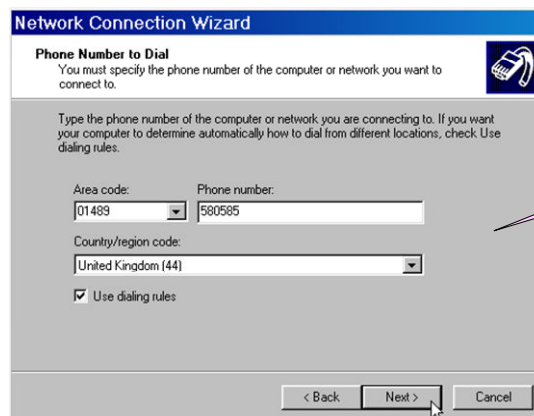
Network Connection Wizard

Phone Number to Dial
You must specify the phone number of the computer or network you want to connect to.

Type the phone number of the computer or network you are connecting to. If you want your computer to determine automatically how to dial from different locations, check Use dialing rules.

Area code:
01489

Phone number:
580585

Country/region code:
United Kingdom (44)

Use dialing rules

< Back

Next >

Cancel